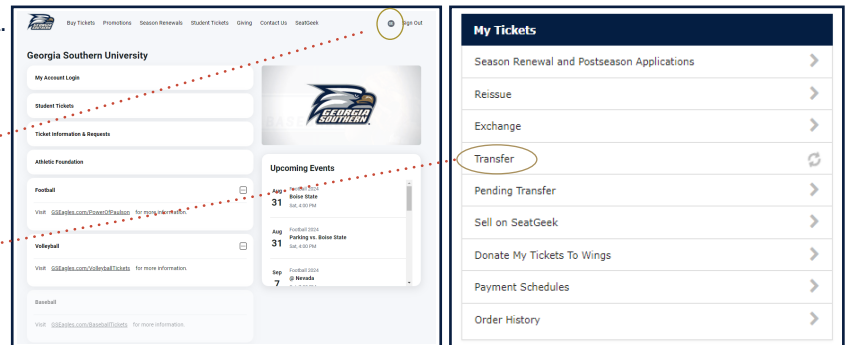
Buy Tickets Promotions Season Renewals Student Tickets Giving Contact Us SeatGeek

Sign Out

Georgia Southern University

My Account Login

Student Tickets

Ticket Information & Requests

Athletic Foundation

Football

Visit GSEagles.com/PowerOfPassion for more information.

Volleyball

Visit GSEagles.com/VolleyballTickets for more information.

Baseball

Visit GSEagles.com/BaseballTickets for more information.

GEORGIA SOUTHERN

Upcoming Events

Aug 31 Football 2024 Boise State Sat, 4:30 PM

Aug 31 Football 2024 Parking vs. Boise State Sat, 4:30 PM

Sep 7 Football 2024 @ Nevada

My Tickets

Season Renewal and Postseason Applications

Reissue

Exchange

Transfer

Pending Transfer

Sell on SeatGeek

Donate My Tickets To Wings

Payment Schedules

Order History